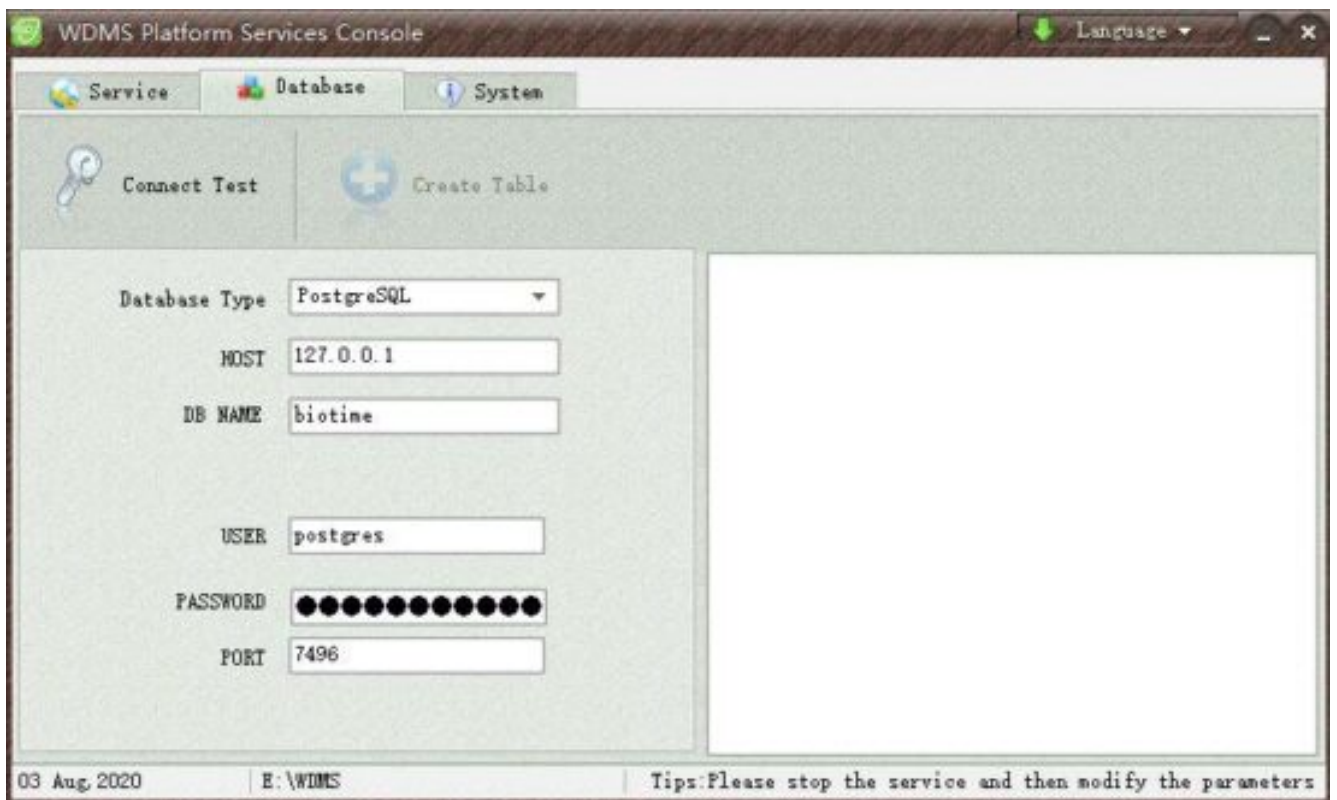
WDMS Platform Services Console

Language

Service

Database

System

Connect Test

Create Table

Database Type PostgreSQL

HOST 127.0.0.1

DB NAME biotime

USER postgres

PASSWORD ●●●●●●●●●●●●

PORT 7496

03 Aug, 2020

E:\WDMS

Tips:Please stop the service and then modify the parameters